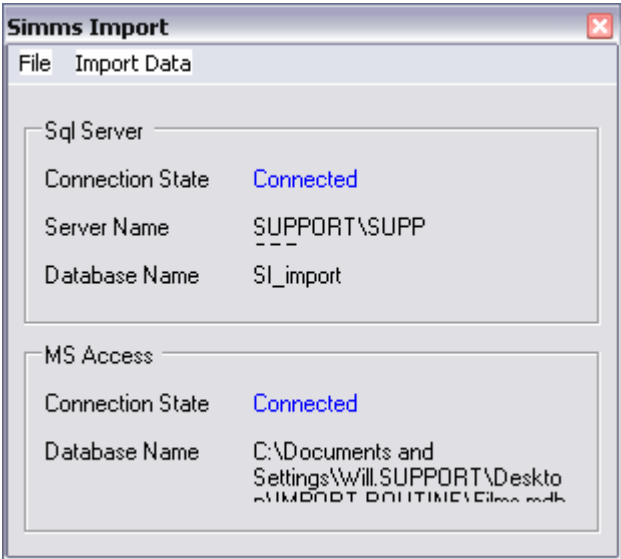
Simms Import

File Import Data

Sql Server

Connection State Connected

Server Name SUPPORT\SUPP

Database Name SI_import

MS Access

Connection State Connected

Database Name C:\Documents and Settings\Will.SUPPORT\Deskto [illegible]